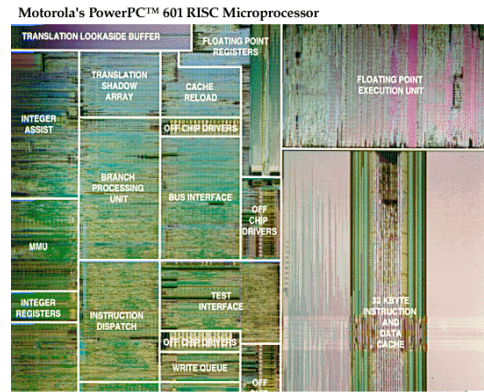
Motorola's PowerPC™ 601 RISC Microprocessor

TRANSLATION LOOKASIDE BUFFER

FLOATING POINT REGISTERS

FLOATING POINT EXECUTION UNIT

TRANSLATION SHADOW ARRAY

CACHE RELOAD

INTEGER ASSIST

OFF CHIP DRIVERS

BRANCH PROCESSING UNIT

BUS INTERFACE

OFF CHIP DRIVERS

MMU

INTEGER REGISTERS

INSTRUCTION DISPATCH

TEST INTERFACE

OFF CHIP DRIVERS

WRITE QUEUE

OFF

32 KBYTE INSTRUCTION AND DATA CACHE